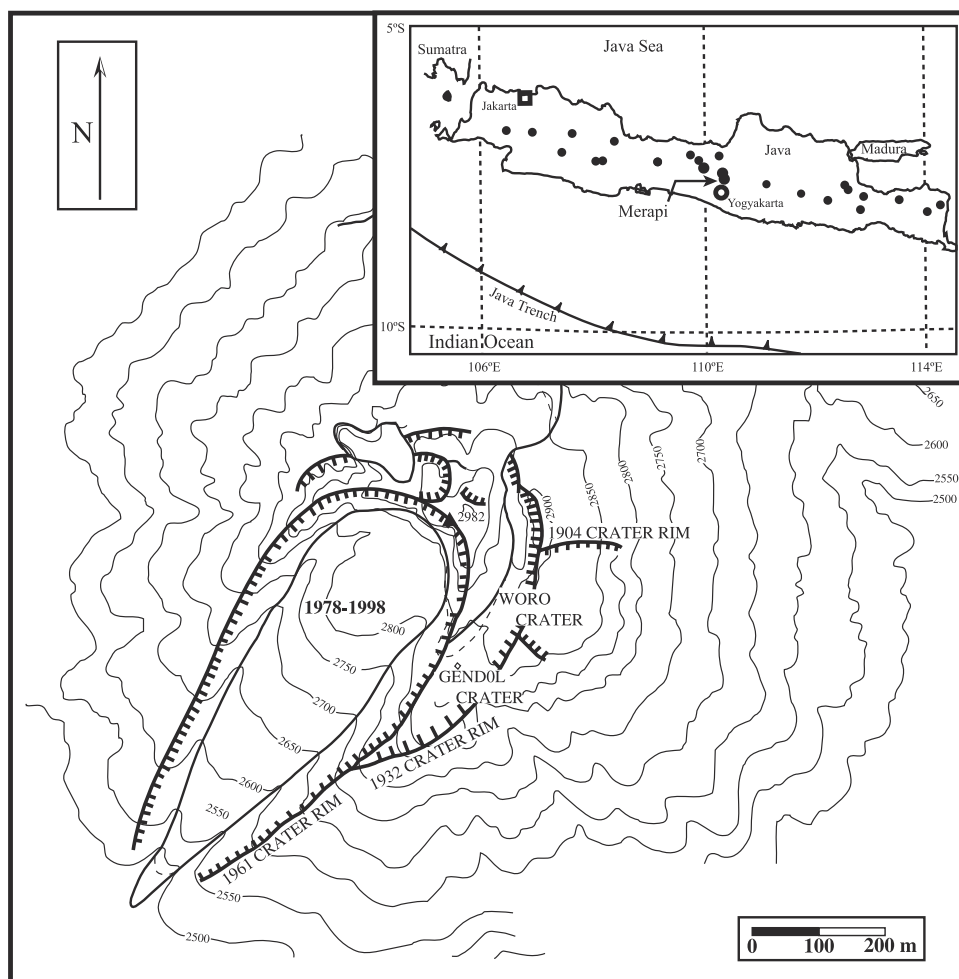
N

5ºS
Sumatra
Java Sea
Jakarta
Java
Madura
Merapi
Yogyakarta
Java Trench
10ºS
Indian Ocean
106ºE
110ºE
114ºE

2650
2600
2550
2500
2700
2750
2800
2850
2900
2982
1904 CRATER RIM
1978-1998
WORO CRATER
2800
2750
2700
GENDOL CRATER
2650
1932 CRATER RIM
2600
2550
1961 CRATER RIM
2550
2500

0 100 200 m